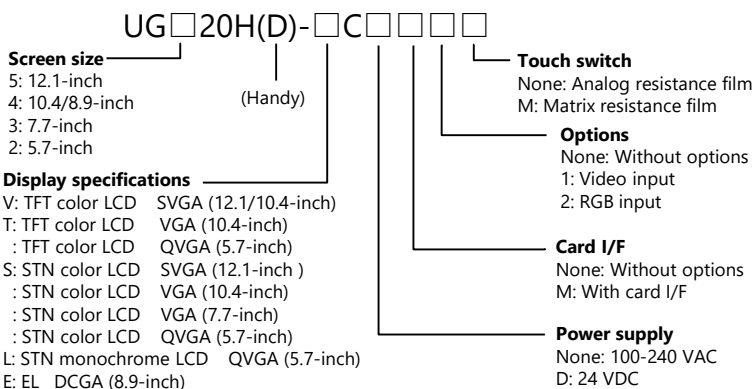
UG□20H(D)-□C□□□□

**Screen size**
5: 12.1-inch
4: 10.4/8.9-inch
3: 7.7-inch
2: 5.7-inch

(Handy)

**Display specifications**
V: TFT color LCD SVGA (12.1/10.4-inch)
T: TFT color LCD VGA (10.4-inch)
: TFT color LCD QVGA (5.7-inch)
S: STN color LCD SVGA (12.1-inch )
: STN color LCD VGA (10.4-inch)
: STN color LCD VGA (7.7-inch)
: STN color LCD QVGA (5.7-inch)
L: STN monochrome LCD QVGA (5.7-inch)
E: EL DCGA (8.9-inch)

**Touch switch**
None: Analog resistance film
M: Matrix resistance film

**Options**
None: Without options
1: Video input
2: RGB input

**Card I/F**
None: Without options
M: With card I/F

**Power supply**
None: 100-240 VAC
D: 24 VDC